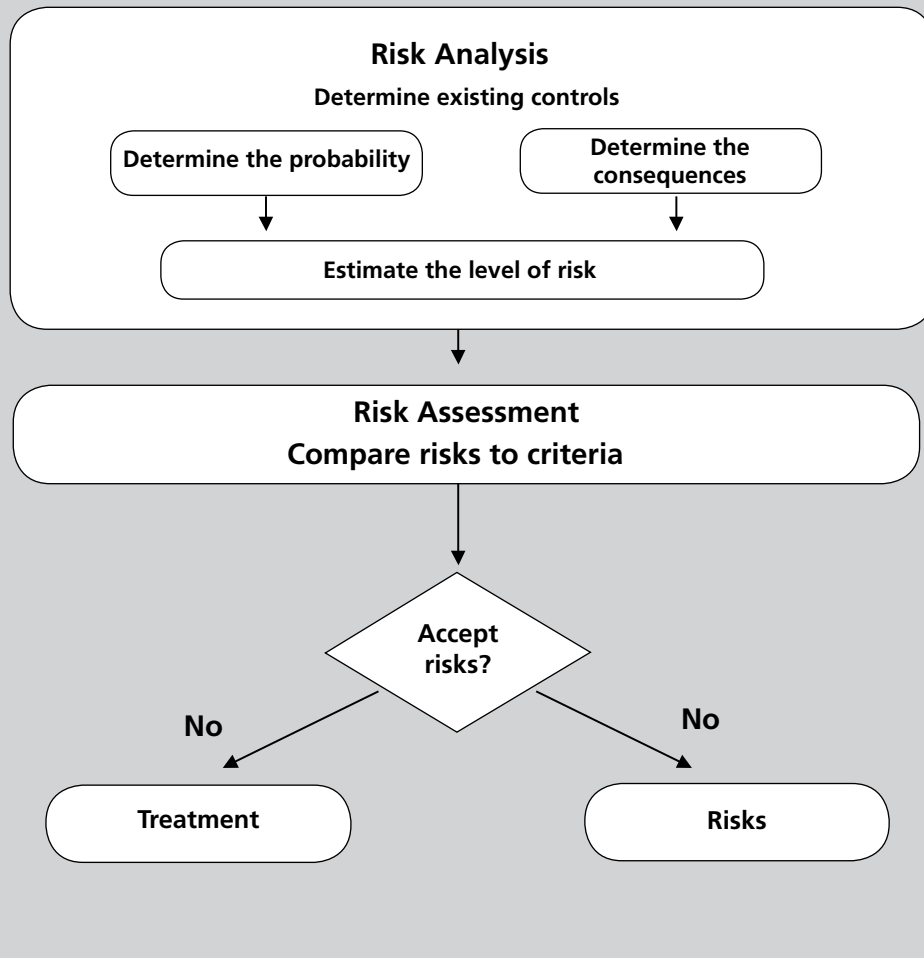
Risk Analysis

Determine existing controls

Determine the probability

Determine the consequences

Estimate the level of risk

Risk Assessment
Compare risks to criteria

Accept risks?

No

No

Treatment

Risks